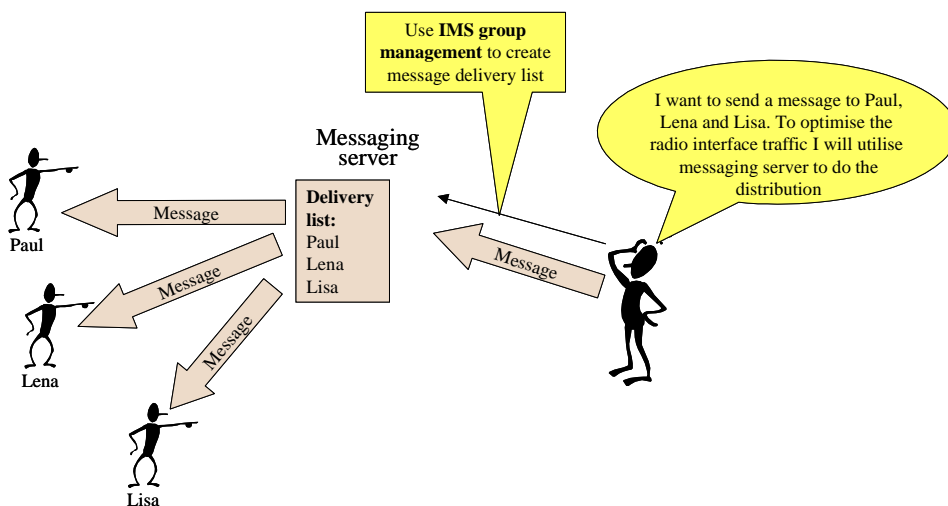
Use **IMS group management** to create message delivery list

I want to send a message to Paul, Lena and Lisa. To optimise the radio interface traffic I will utilise messaging server to do the distribution

Messaging server

**Delivery list:**
Paul
Lena
Lisa

Message

Message

Message

Message

Paul

Lena

Lisa